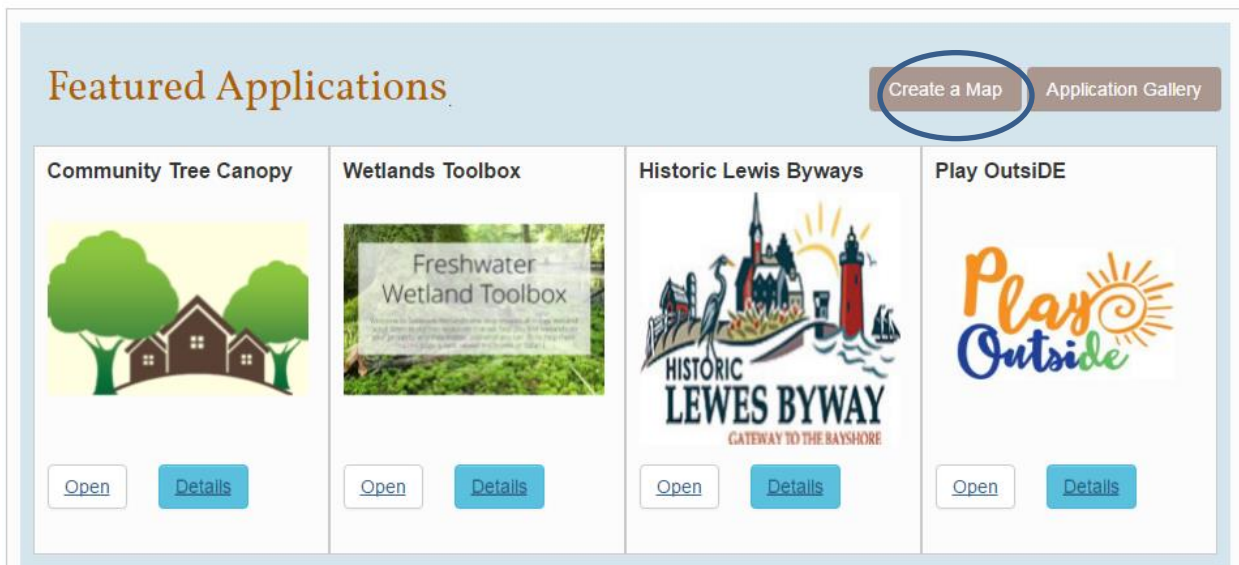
Featured Applications

Create a Map

Application Gallery

Community Tree Canopy

Open

Details

Wetlands Toolbox

Freshwater Wetland Toolbox

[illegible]

Open

Details

Historic Lewis Byways

HISTORIC LEWES BYWAY

GATEWAY TO THE BAYSHORE

Open

Details

Play OutsiDE

Play Outside

Open

Details